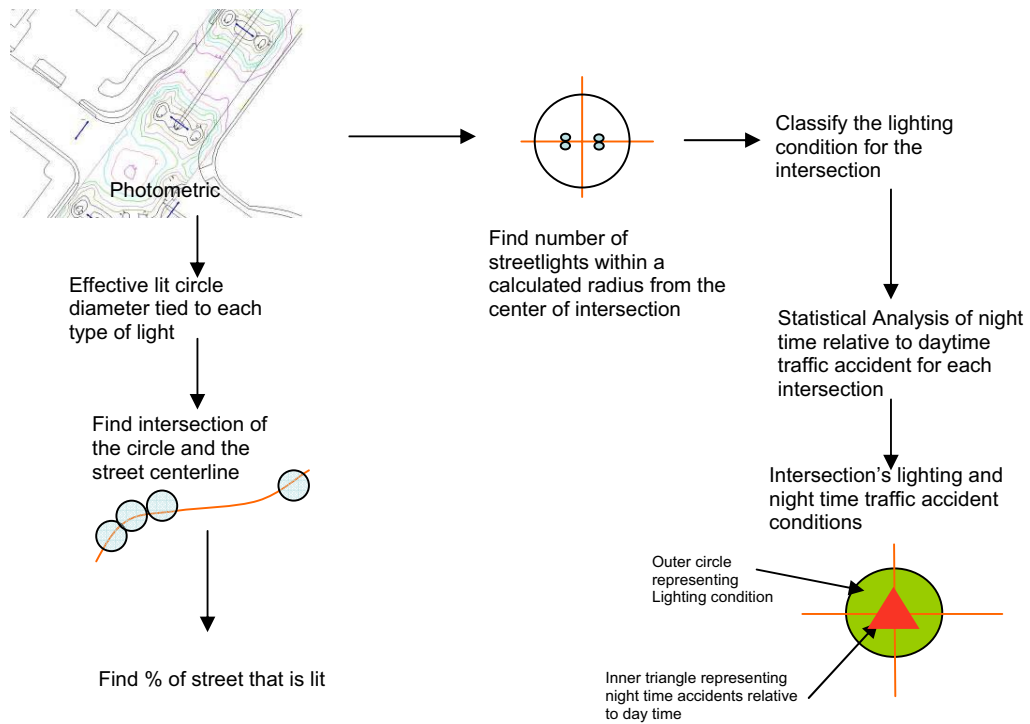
Photometric

Effective lit circle diameter tied to each type of light

Find intersection of the circle and the street centerline

Find % of street that is lit

Find number of streetlights within a calculated radius from the center of intersection

Classify the lighting condition for the intersection

Statistical Analysis of night time relative to daytime traffic accident for each intersection

Intersection's lighting and night time traffic accident conditions

Outer circle representing Lighting condition

Inner triangle representing night time accidents relative to day time